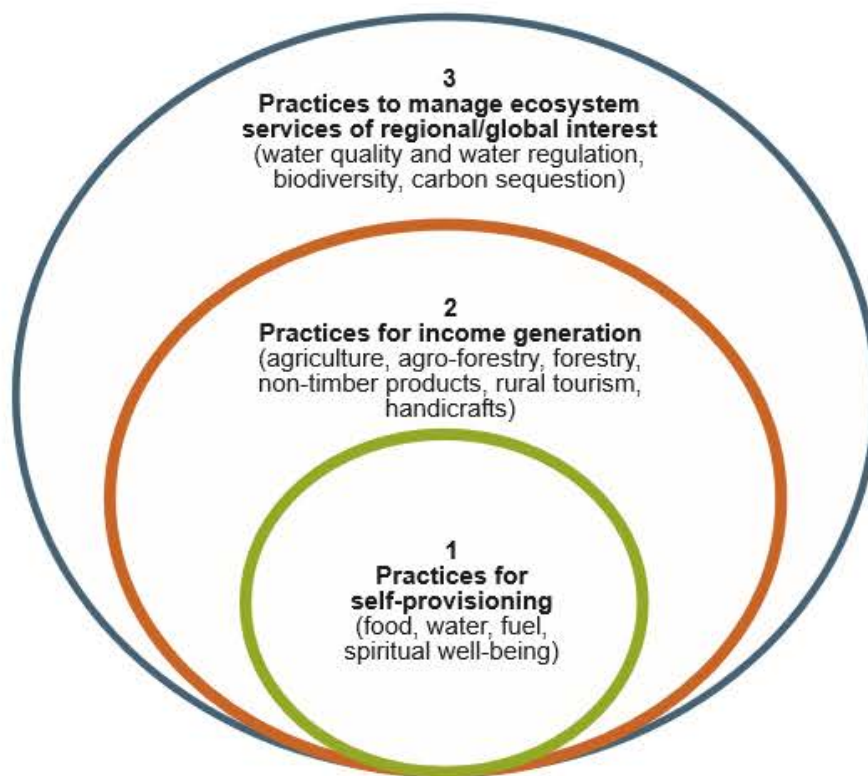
3
Practices to manage ecosystem services of regional/global interest
(water quality and water regulation, biodiversity, carbon sequestion)

2
Practices for income generation
(agriculture, agro-forestry, forestry, non-timber products, rural tourism, handicrafts)

1
Practices for self-provisioning
(food, water, fuel, spiritual well-being)